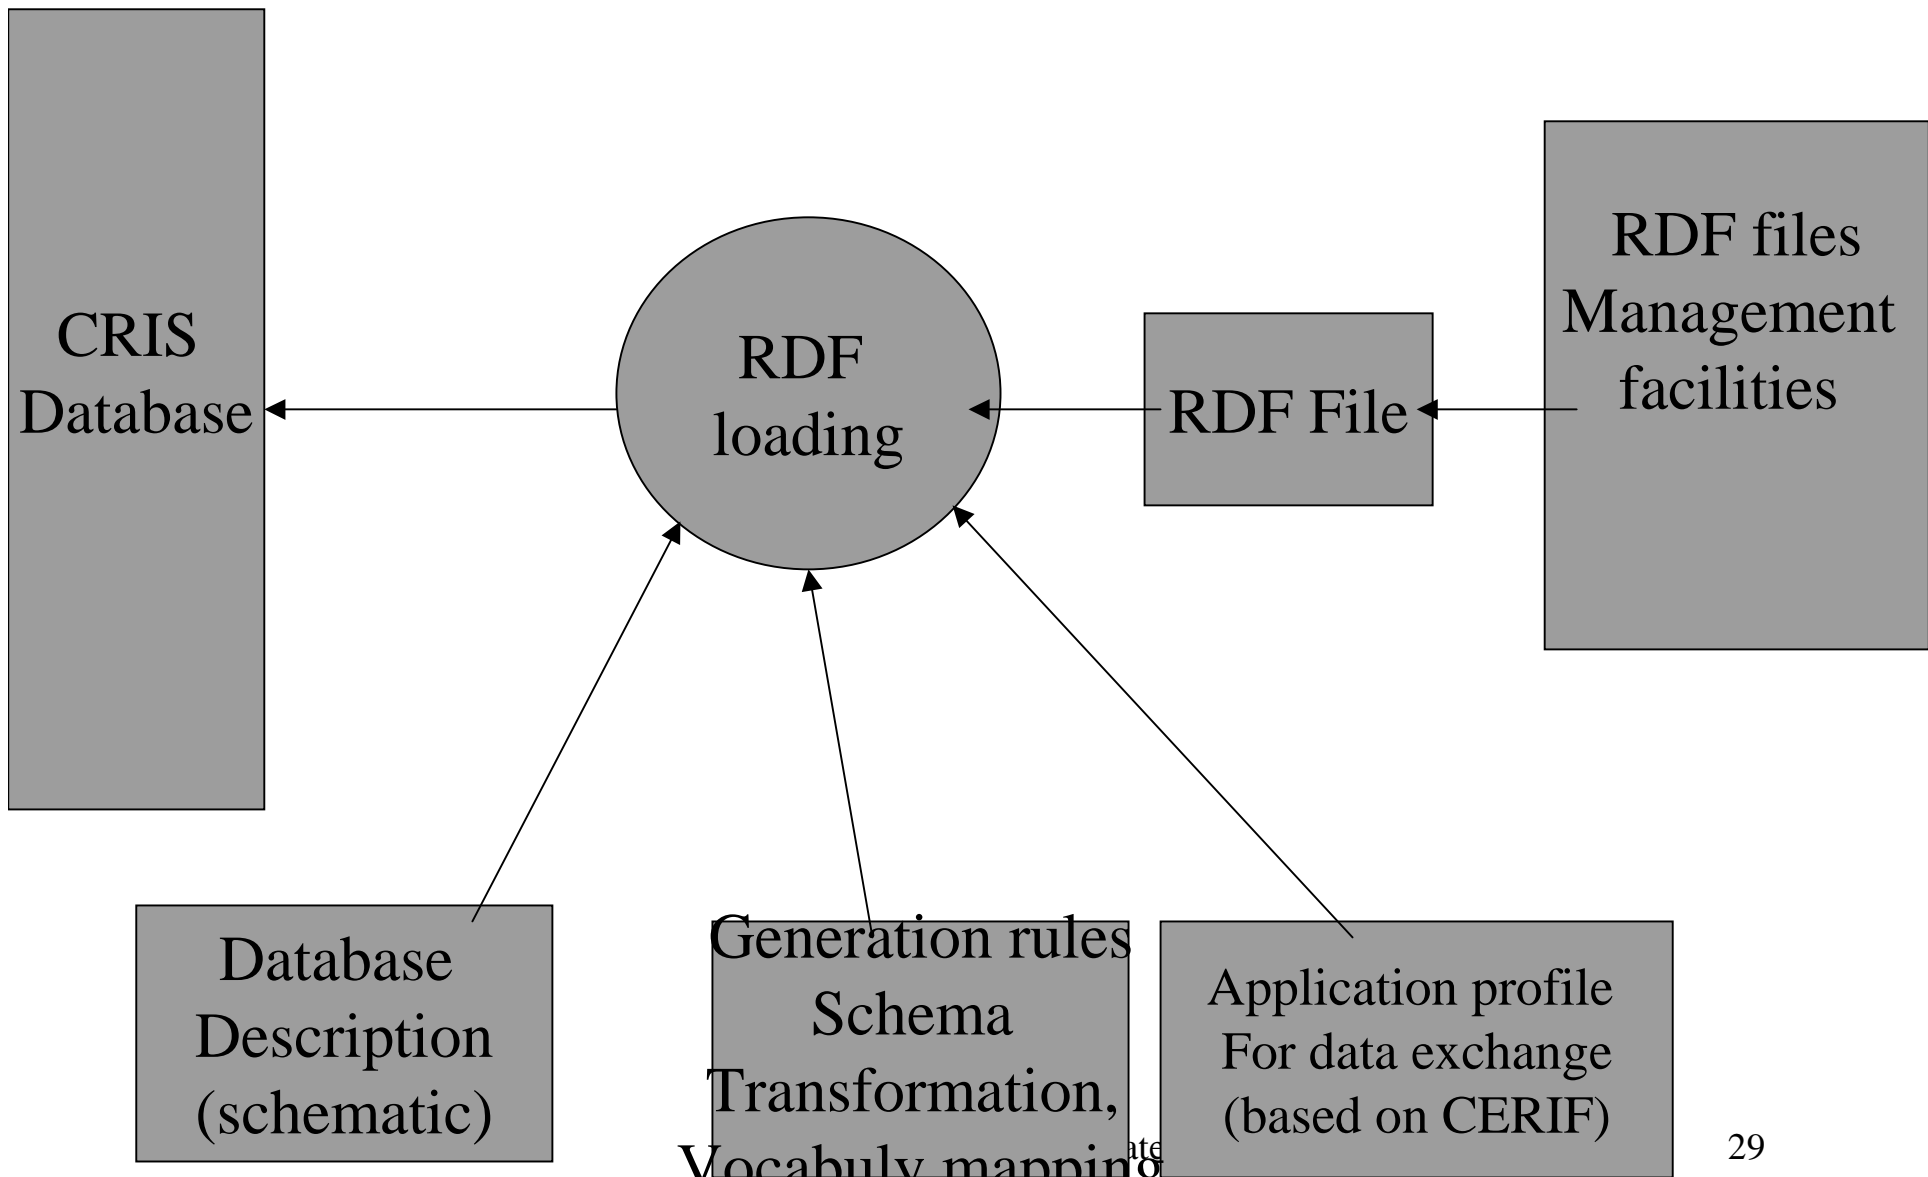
CRIS Database

RDF loading

RDF File

RDF files Management facilities

Database Description (schematic)

Generation rules Schema Transformation, Vocabuly mapping

Application profile For data exchange (based on CERIF)

ate

29